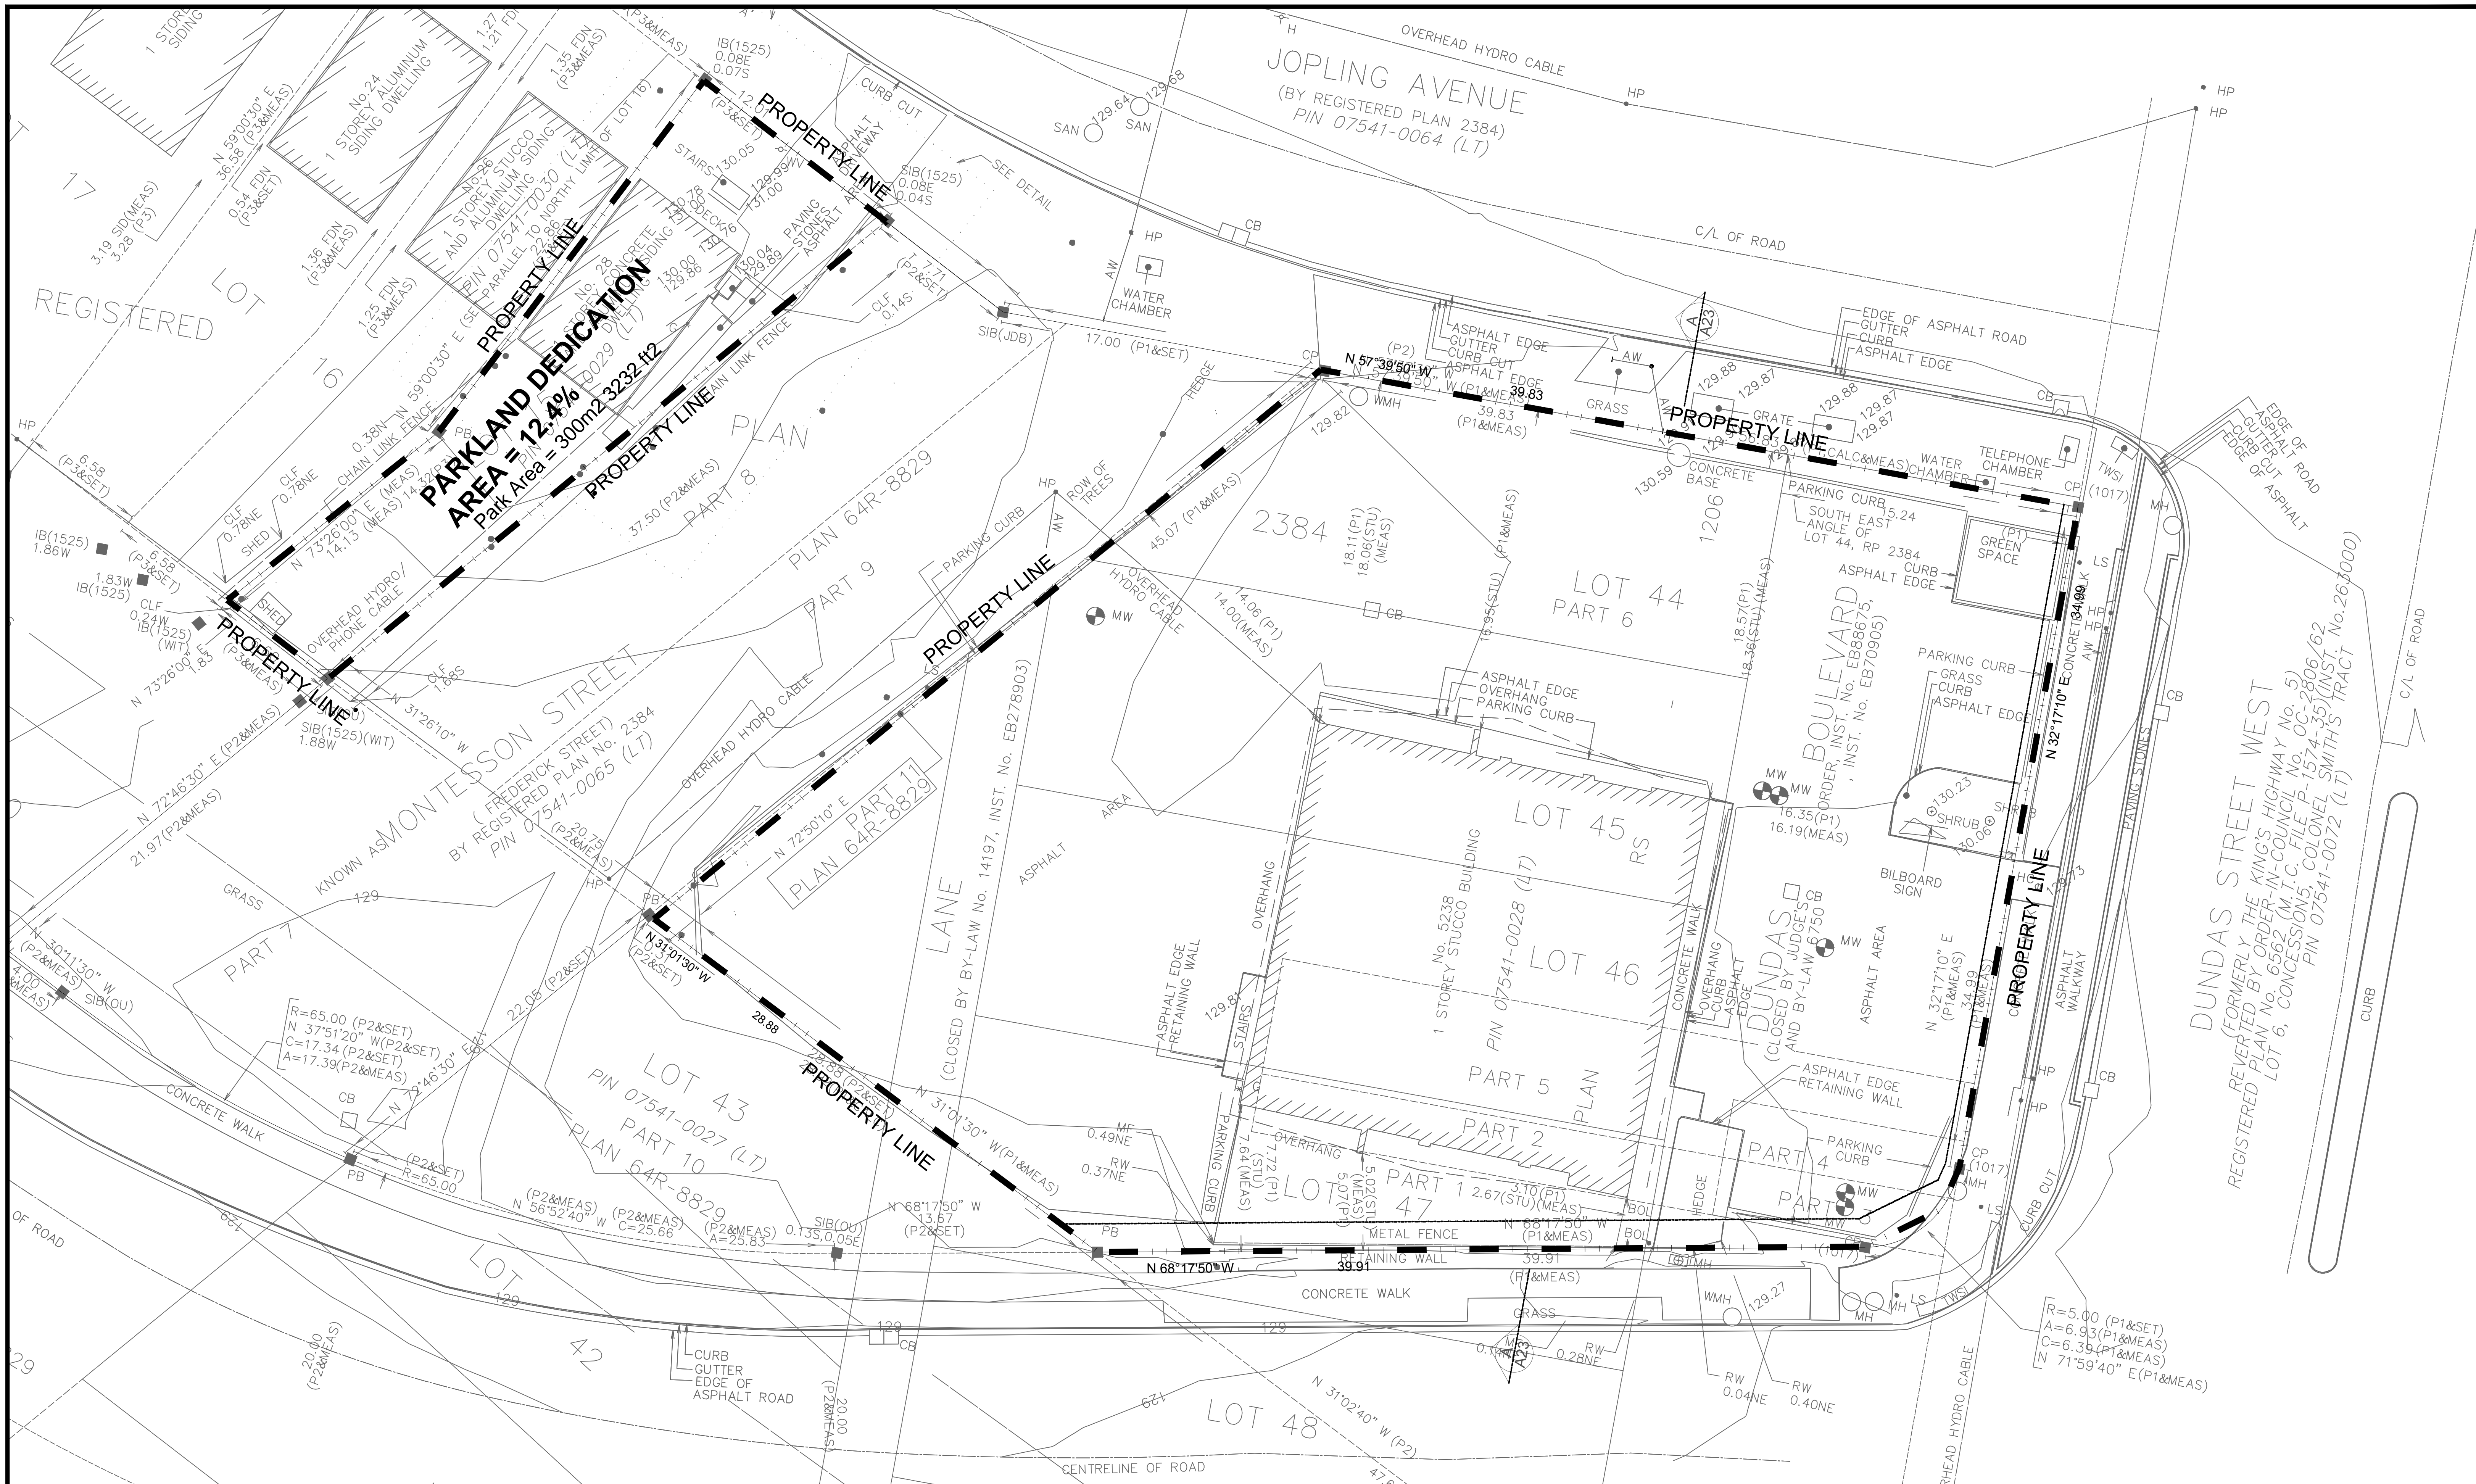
JOPLING AVENUE
(BY REGISTERED PLAN 2384)
PIN 07541-0064 (LT)

OVERHEAD HYDRO CABLE

PARKLAND DEDICATION
AREA = 12.4%
Park Area = 300m2 3232 ft2

PROPERTY LINE
PROPERTY LINE
PROPERTY LINE
PROPERTY LINE
PROPERTY LINE
PROPERTY LINE
PROPERTY LINE
PROPERTY LINE

N 57°39'50" W
39.83
N 32°17'10" E
34.99
N 68°17'50" W
39.91
N 31°01'30" W
28.88

REGISTERED
LOT 17
LOT 16
PLAN
PART 8
PLAN 64R-8829
PART 9
PART 7
PART 11
PLAN 64R-8829
MONTESSON STREET
KNOWN AS MONTESSON STREET
(FREDERICK STREET)
BY REGISTERED PLAN No. 2384
PIN 07541-0065 (LT)

LOT 43
PIN 07541-0027 (LT)
PART 10
PLAN 64R-8829

LANE
(CLOSED BY BY-LAW No. 14197, INST. No. EB278903)

2384
LOT 44
PART 6
1206
LOT 45
RS
LOT 46
PART 5
PLAN
PART 2
PART 1
LOT 47
PART 4
PART 3
No. 5238
1 STOREY STUCCO BUILDING
PIN 07541-0028 (LT)

DUNDAS BOULEVARD
ORDER, INST. No. EB88615, INST. No. EB70905
(CLOSED BY JUDGE'S AND BY-LAW 6750

DUNDAS STREET WEST
(FORMERLY THE KING'S HIGHWAY No. 5)
REVERTED BY ORDER-IN-COUNCIL No. OC-2806/62
REGISTERED PLAN No. 6562 (M.T.C. FILE P-1574-35) INST. No. 263000
LOT 6, CONCESSION 5, COLONEL SMITH'S TRACT
PIN 07541-0072 (LT)

LOT 42
LOT 48
CENTRELINE OF ROAD
C/L OF ROAD
C/L OF ROAD
OF ROAD

No.24
1 STOREY ALUMINUM SIDING DWELLING
No. 26
1 STOREY STUCCO AND ALUMINUM SIDING DWELLING
PIN 07541-0030 (LT)
No. 28
1 STOREY CONCRETE DWELLING SIDING
PIN 07541-0029

WATER CHAMBER
TELEPHONE CHAMBER
GREEN SPACE
CONCRETE BASE
CONCRETE WALK
ASPHALT WALKWAY
PAVING STONES
BILBOARD SIGN
ASPHALT AREA
ASPHALT
GRASS
HEDGE
ROW OF TREES
OVERHANG
STAIRS
METAL FENCE
RETAINING WALL
CHAIN LINK FENCE
OVERHEAD HYDRO/PHONE CABLE
OVERHEAD HYDRO CABLE
ASPHALT EDGE RETAINING WALL
EDGE OF ASPHALT ROAD
GUTTER
CURB
ASPHALT EDGE
CURB CUT
PARKING CURB
SOUTH EAST ANGLE OF LOT 44, RP 2384
SEE DETAIL
SHRUB
SHED

R=65.00 (P2&SET)
N 37°51'20" W(P2&SET)
C=17.34 (P2&SET)
A=17.39(P2&MEAS)

R=5.00 (P1&SET)
A=6.93(P1&MEAS)
C=6.39 (P1&MEAS)
N 71°59'40" E(P1&MEAS)

N 56°52'40" W (P2&MEAS) C=25.66 A=25.83
N 68°17'50" W 13.67 (P2&SET)
N 72°46'30" E (P2&MEAS) 21.97(P2&MEAS)
N 73°26'00" E (MEAS) 14.13
N 59°00'30" E
N 31°26'10" W
N 72°50'10" E
N 31°01'30" W(P1&MEAS)
N 31°02'40" W (P2)
N 32°17'10" E
17.00 (P1&SET)
45.07 (P1&MEAS)
37.50 (P2&MEAS)
16.35(P1) 16.19(MEAS)
15.24
129.88 129.87 129.82 130.59 130.23 130.06 129.27 129.64 129.68